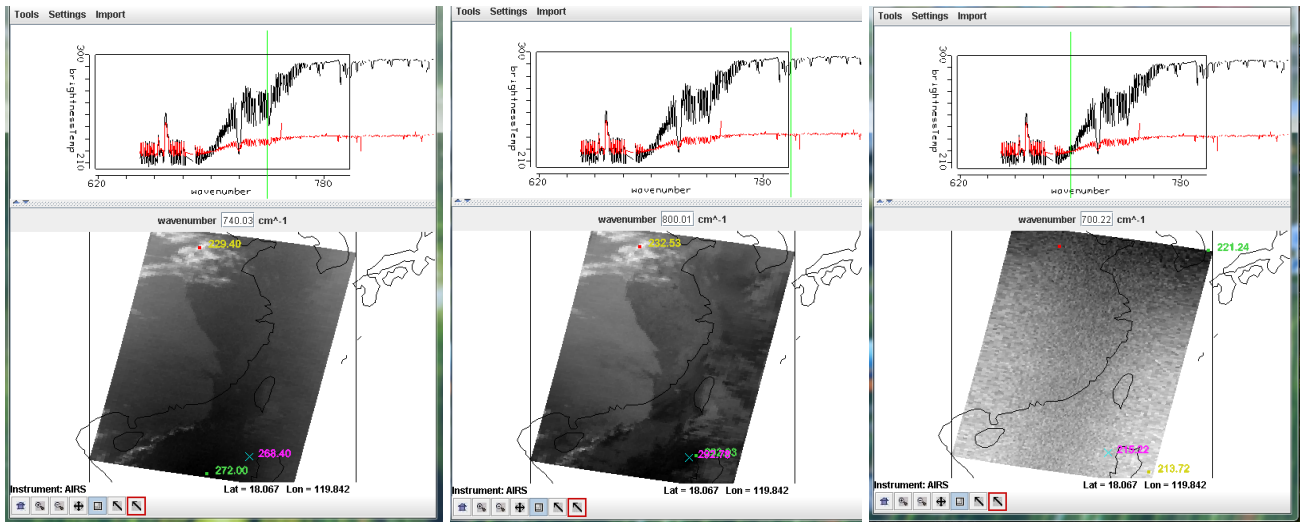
Tools Settings Import

300
brightnessTemp
210
620
wavenumber
780

wavenumber 740.03 cm^-1

329.40
268.40
272.00

Instrument: AIRS
Lat = 18.067 Lon = 119.842

Tools Settings Import

300
brightnessTemp
210
620
wavenumber
780

wavenumber 800.01 cm^-1

332.53
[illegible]

Instrument: AIRS
Lat = 18.067 Lon = 119.842

Tools Settings Import

300
brightnessTemp
210
620
wavenumber
780

wavenumber 700.22 cm^-1

221.24
215.22
213.72

Instrument: AIRS
Lat = 18.067 Lon = 119.842